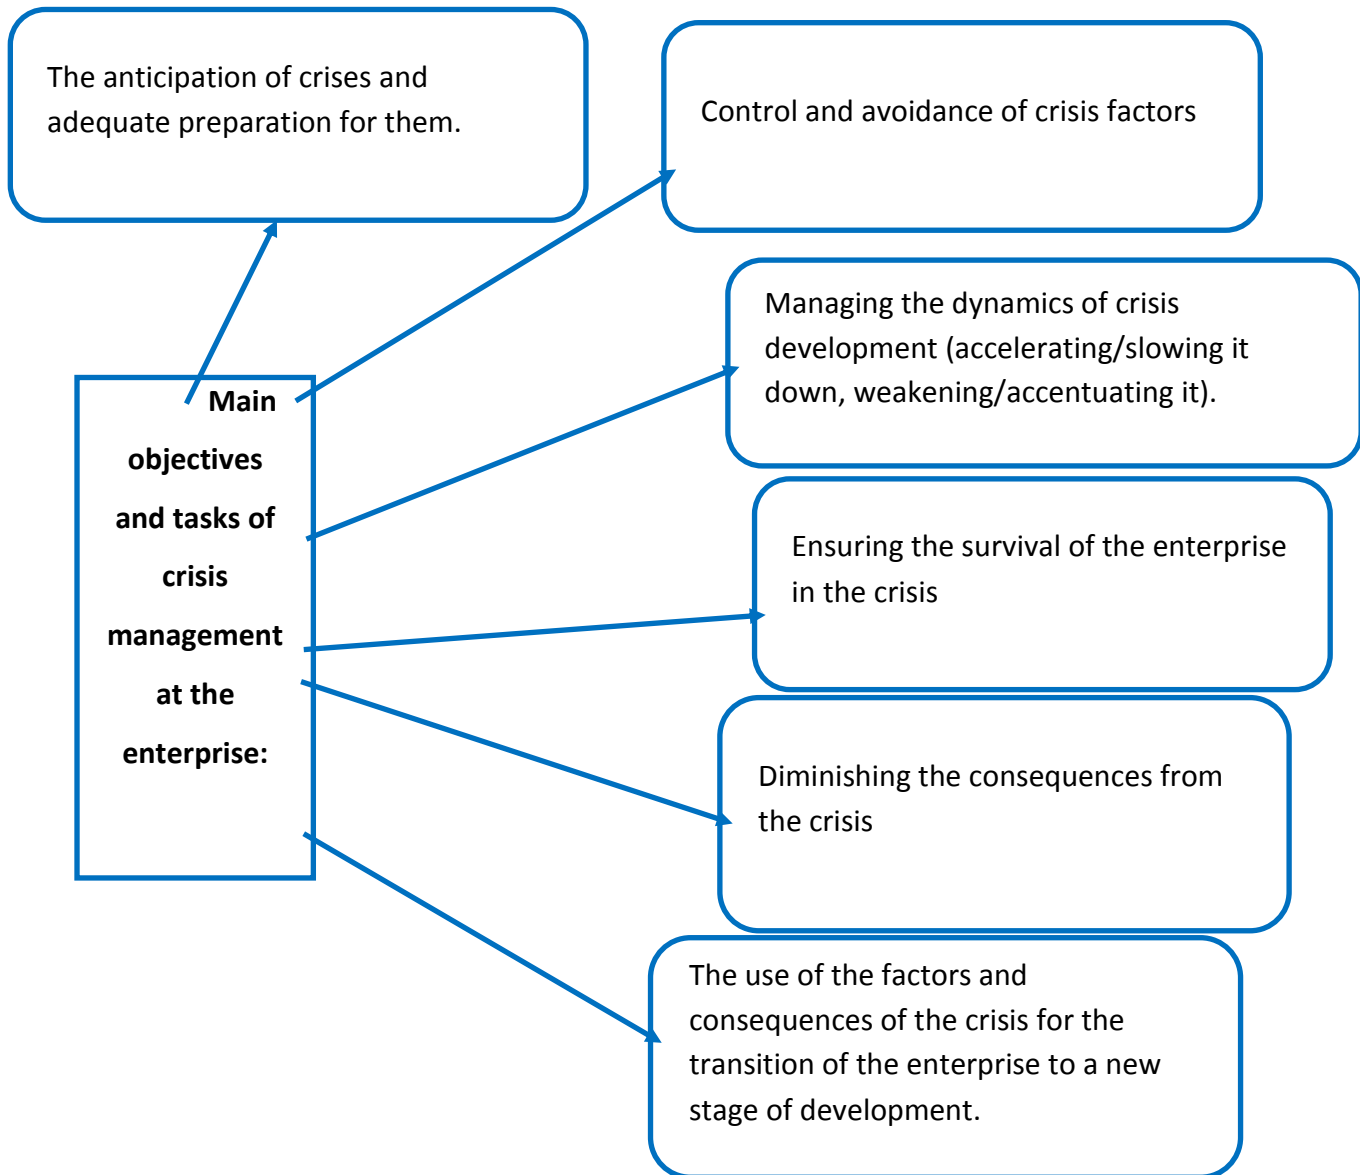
The anticipation of crises and adequate preparation for them.

Control and avoidance of crisis factors

Main objectives and tasks of crisis management at the enterprise:

Managing the dynamics of crisis development (accelerating/slowing it down, weakening/accentuating it).

Ensuring the survival of the enterprise in the crisis

Diminishing the consequences from the crisis

The use of the factors and consequences of the crisis for the transition of the enterprise to a new stage of development.